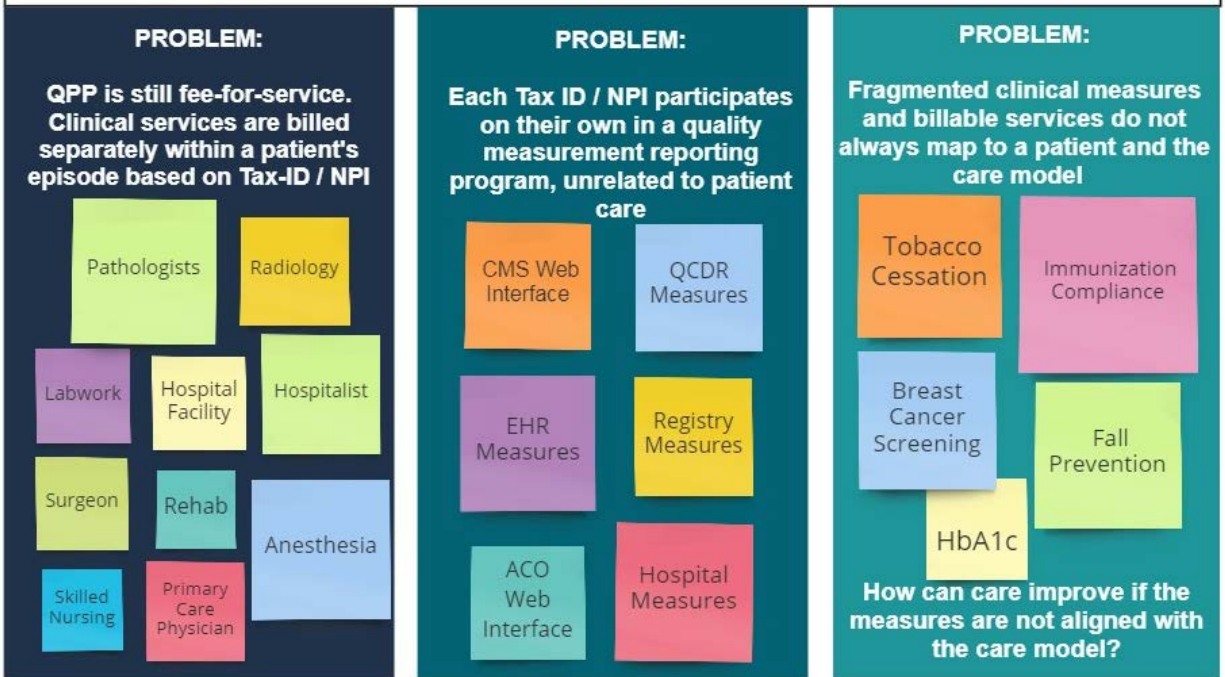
PROBLEM:

QPP is still fee-for-service. Clinical services are billed separately within a patient's episode based on Tax-ID / NPI

Pathologists

Radiology

Labwork

Hospital Facility

Hospitalist

Surgeon

Rehab

Anesthesia

Skilled Nursing

Primary Care Physician

PROBLEM:

Each Tax ID / NPI participates on their own in a quality measurement reporting program, unrelated to patient care

CMS Web Interface

QCDR Measures

EHR Measures

Registry Measures

ACO Web Interface

Hospital Measures

PROBLEM:

Fragmented clinical measures and billable services do not always map to a patient and the care model

Tobacco Cessation

Immunization Compliance

Breast Cancer Screening

Fall Prevention

HbA1c

How can care improve if the measures are not aligned with the care model?